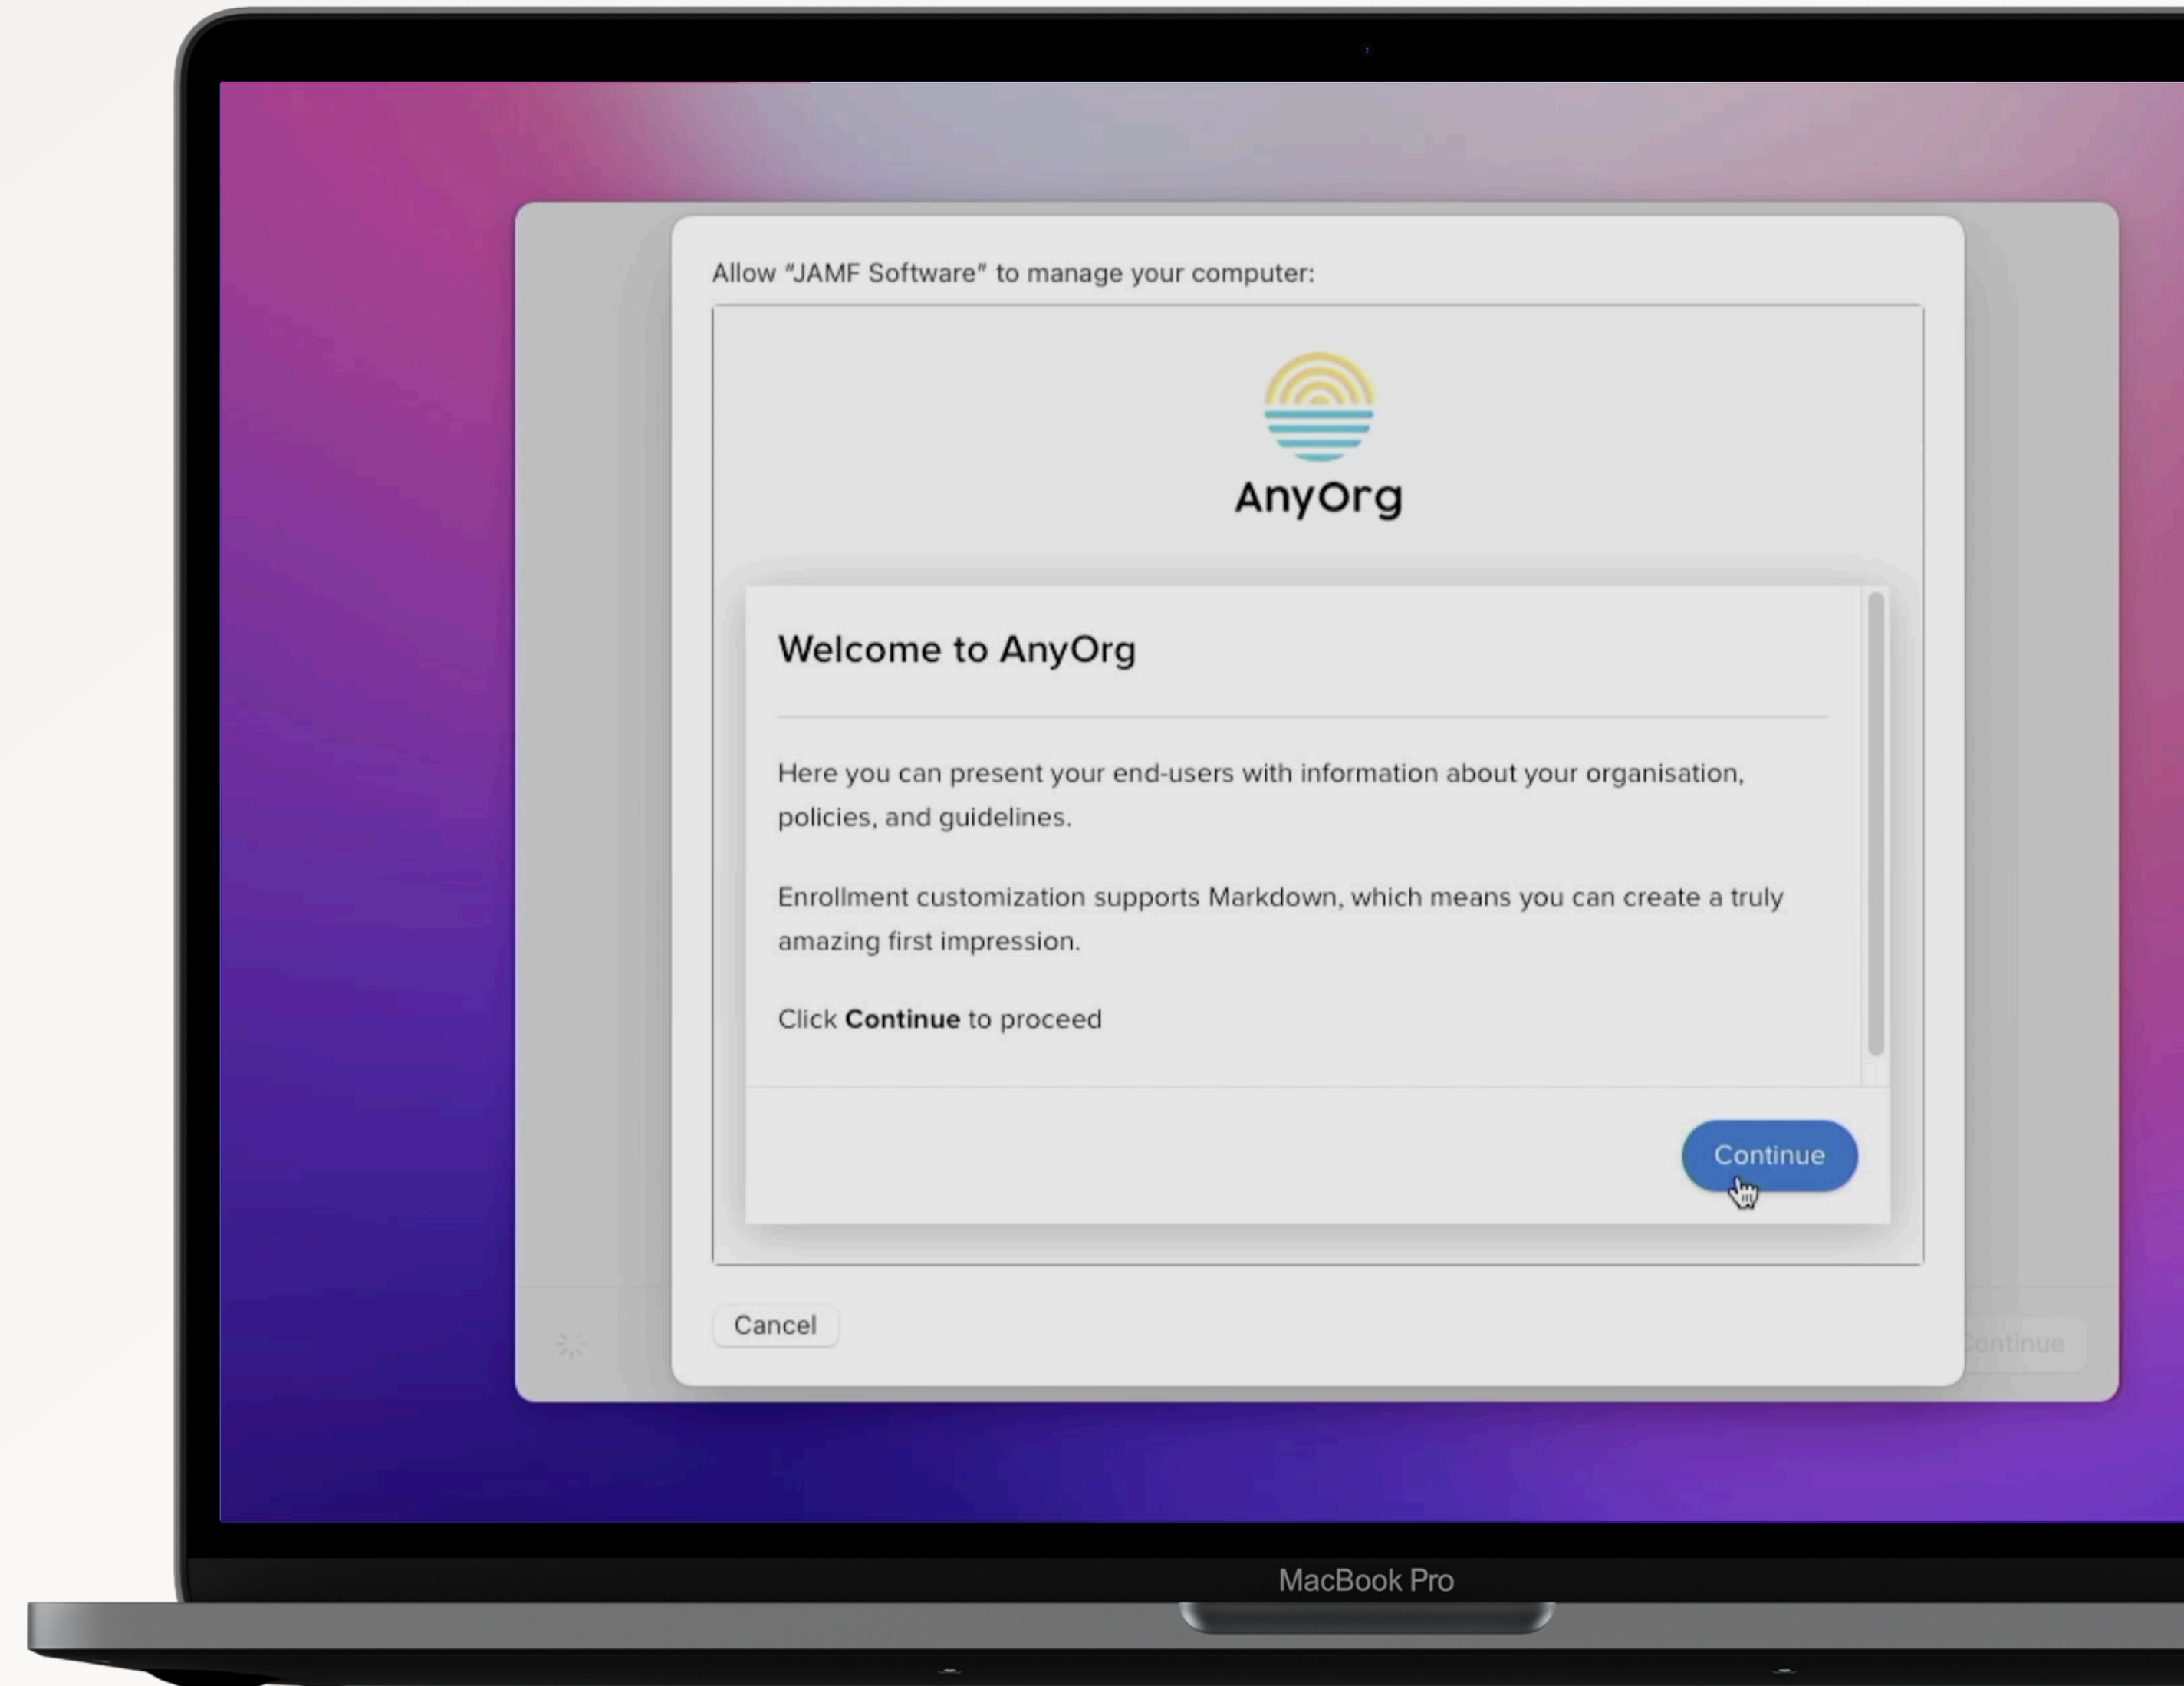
Allow "JAMF Software" to manage your computer:

AnyOrg

Welcome to AnyOrg

Here you can present your end-users with information about your organisation, policies, and guidelines.

Enrollment customization supports Markdown, which means you can create a truly amazing first impression.

Click **Continue** to proceed

Continue

Cancel

Continue

MacBook Pro